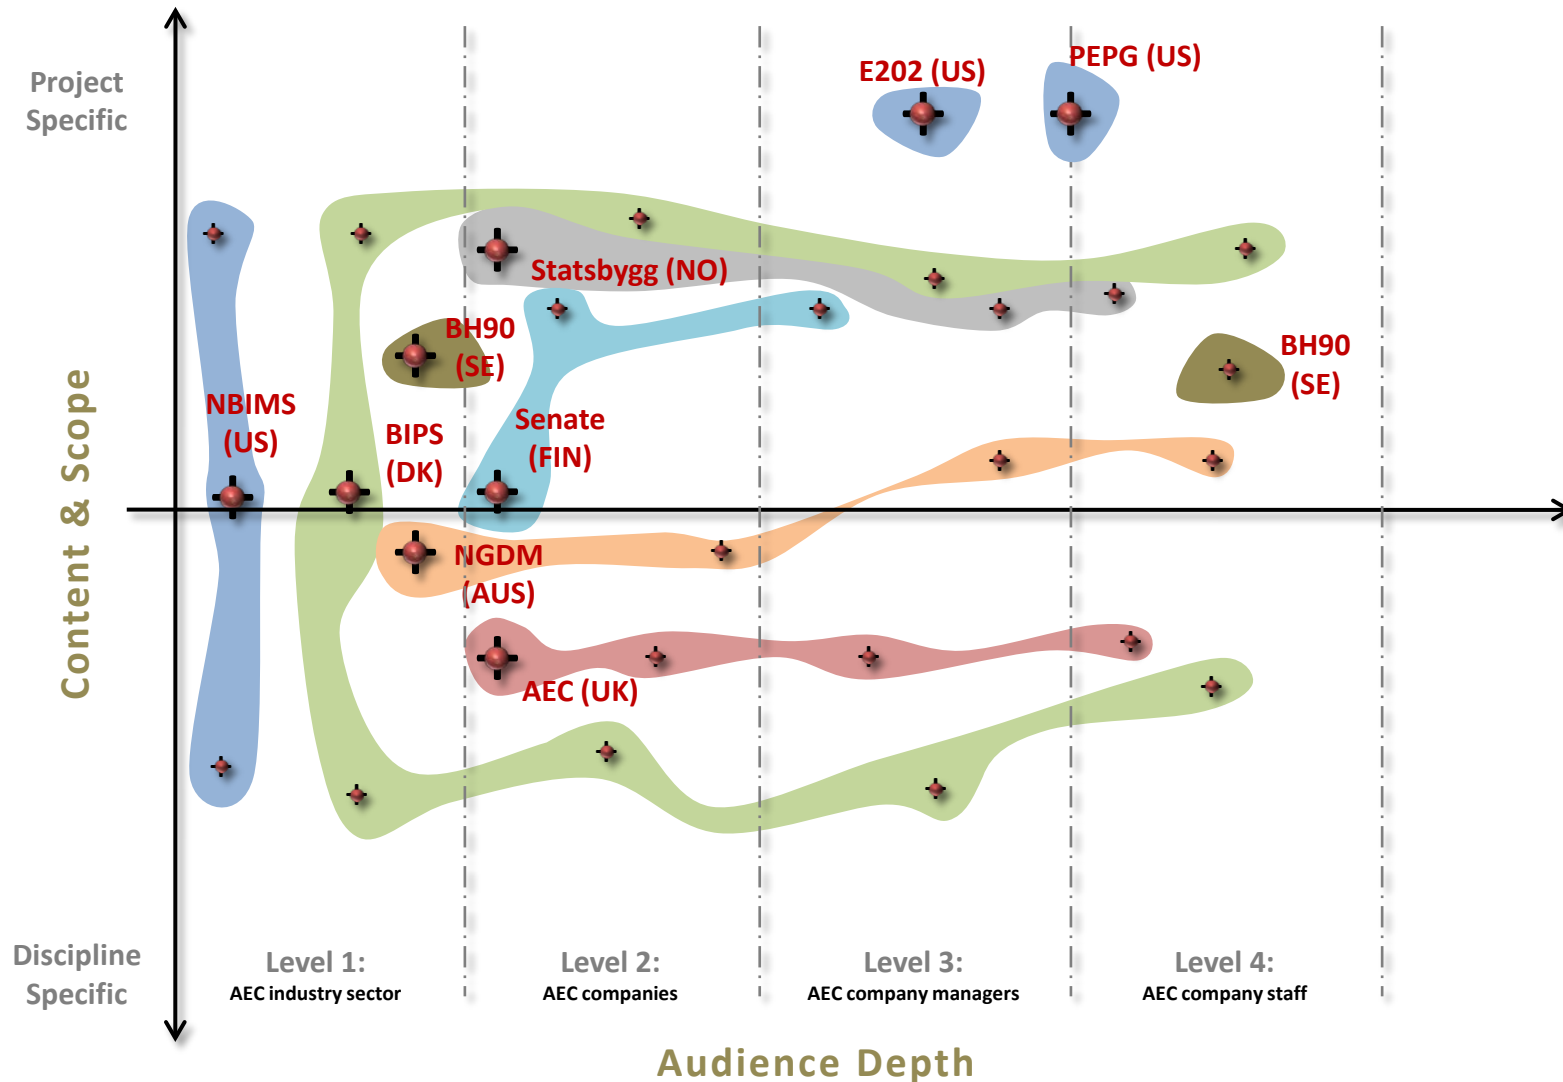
Project Specific

E202 (US)

PEPG (US)

Statsbygg (NO)

BH90 (SE)

BH90 (SE)

NBIMS (US)

BIPS (DK)

Senate (FIN)

Content & Scope

NGDM (AUS)

AEC (UK)

Discipline Specific

Level 1:
AEC industry sector

Level 2:
AEC companies

Level 3:
AEC company managers

Level 4:
AEC company staff

Audience Depth